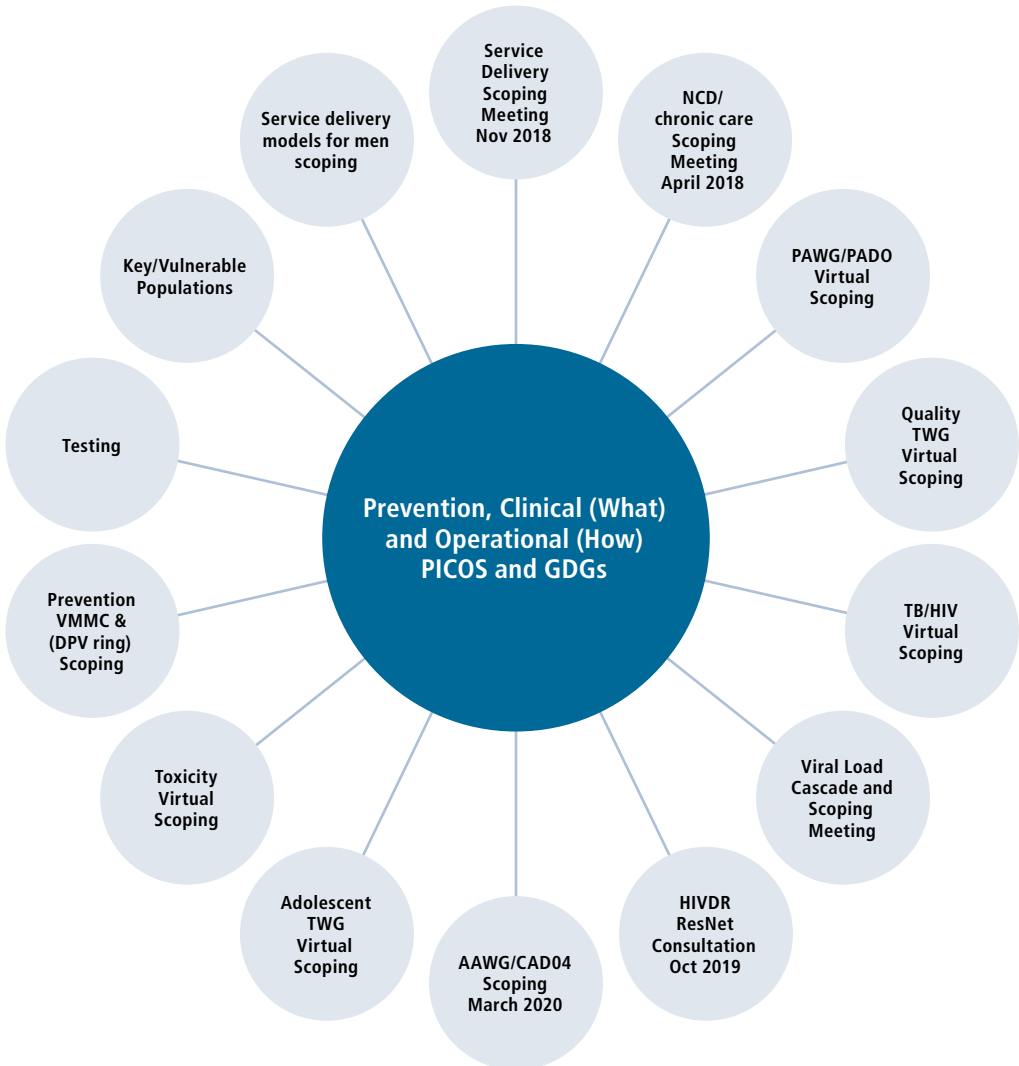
Service Delivery Scoping Meeting Nov 2018

NCD/ chronic care Scoping Meeting April 2018

PAWG/PADO Virtual Scoping

Quality TWG Virtual Scoping

TB/HIV Virtual Scoping

Viral Load Cascade and Scoping Meeting

HIVDR ResNet Consultation Oct 2019

AAWG/CAD04 Scoping March 2020

Adolescent TWG Virtual Scoping

Toxicity Virtual Scoping

Prevention VMMC & (DPV ring) Scoping

Testing

Key/Vulnerable Populations

Service delivery models for men scoping

Prevention, Clinical (What) and Operational (How) PICOS and GDGs